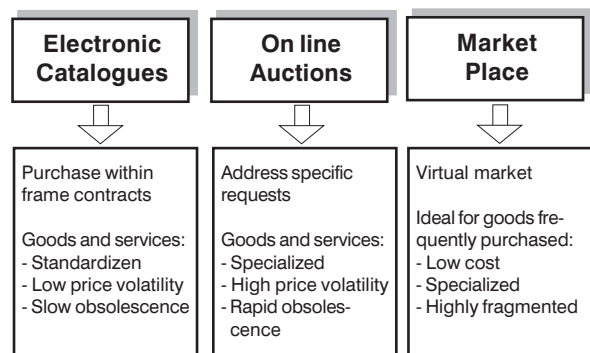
Electronic Catalogues

Purchase within frame contracts

Goods and services:
- Standardizen
- Low price volatility
- Slow obsolescence

On line Auctions

Address specific requests

Goods and services:
- Specialized
- High price volatility
- Rapid obsolescence

Market Place

Virtual market

Ideal for goods frequently purchased:
- Low cost
- Specialized
- Highly fragmented